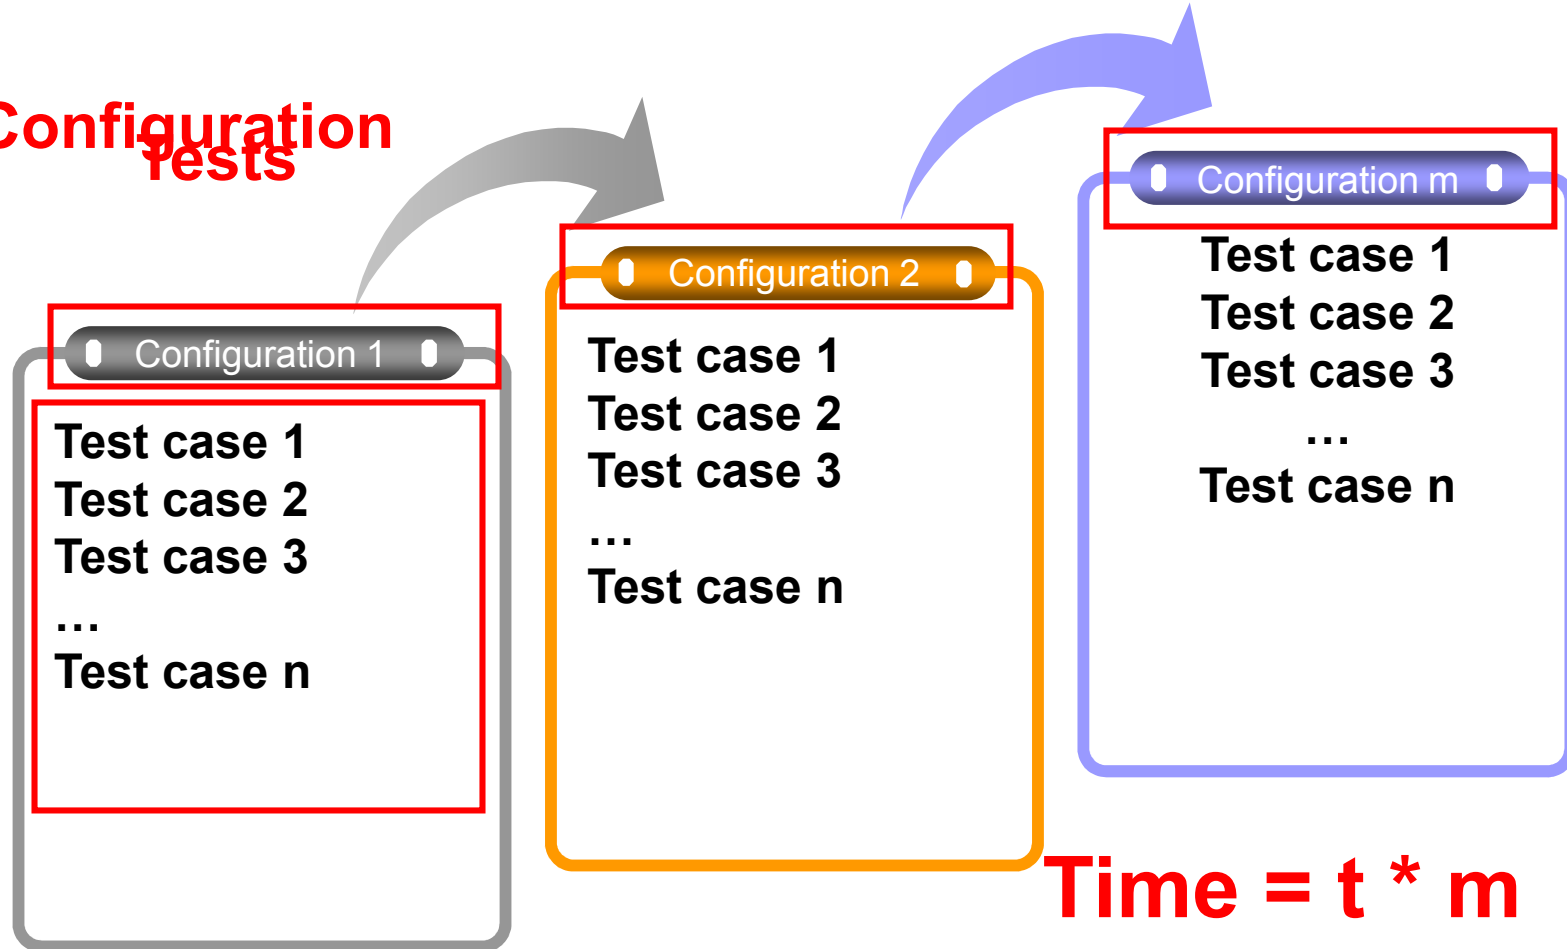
Configuration Tests

Configuration 1

Test case 1
Test case 2
Test case 3
…
Test case n

Configuration 2

Test case 1
Test case 2
Test case 3
…
Test case n

Configuration m

Test case 1
Test case 2
Test case 3
…
Test case n

Time = t * m